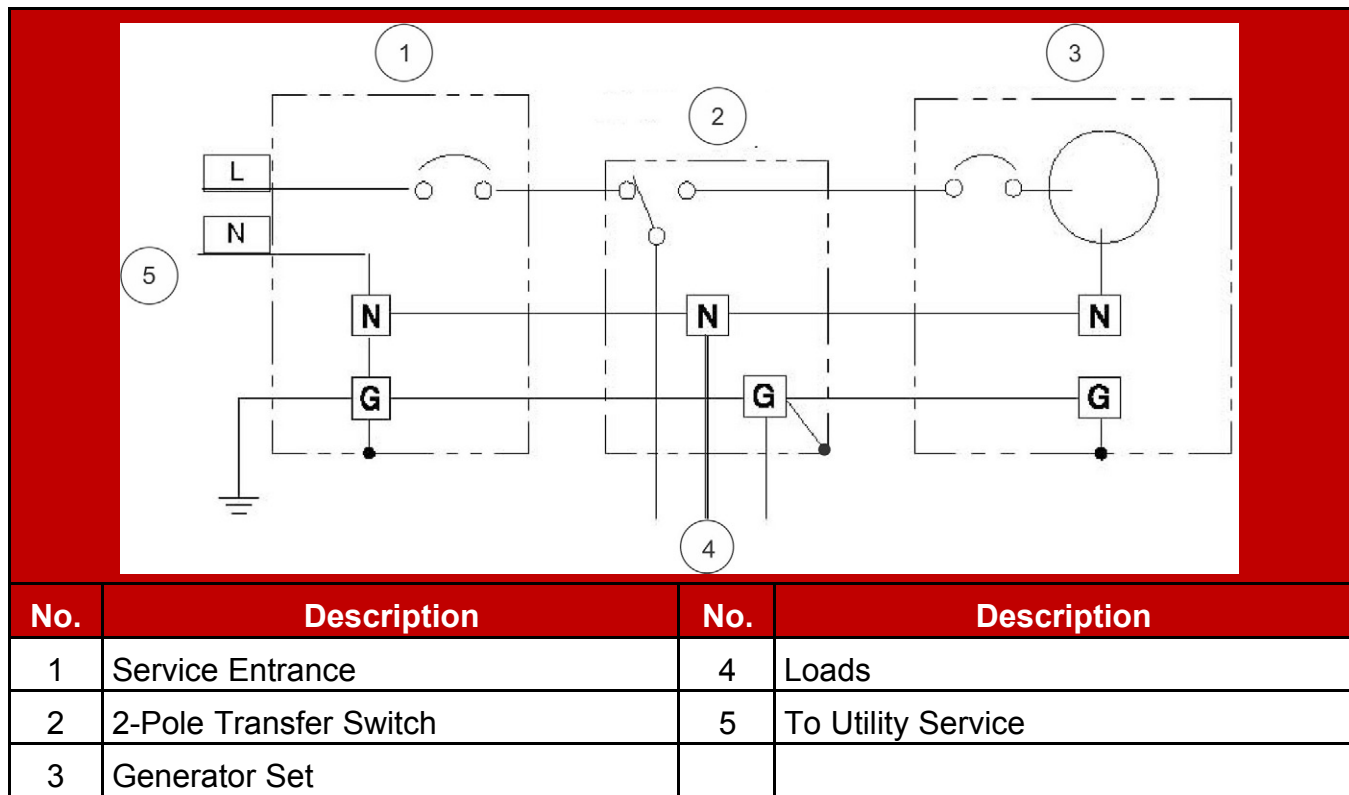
1
2
3
L
N
5
N
N
N
G
G
G
4

| No. | Description | No. | Description |
|---|---|---|---|
| 1 | Service Entrance | 4 | Loads |
| 2 | 2-Pole Transfer Switch | 5 | To Utility Service |
| 3 | Generator Set | | |